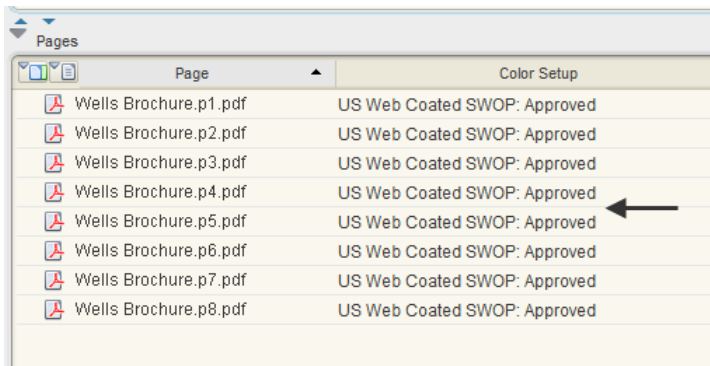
Pages

| Page | Color Setup |
|---|---|
| Wells Brochure.p1.pdf | US Web Coated SWOP: Approved |
| Wells Brochure.p2.pdf | US Web Coated SWOP: Approved |
| Wells Brochure.p3.pdf | US Web Coated SWOP: Approved |
| Wells Brochure.p4.pdf | US Web Coated SWOP: Approved |
| Wells Brochure.p5.pdf | US Web Coated SWOP: Approved |
| Wells Brochure.p6.pdf | US Web Coated SWOP: Approved |
| Wells Brochure.p7.pdf | US Web Coated SWOP: Approved |
| Wells Brochure.p8.pdf | US Web Coated SWOP: Approved |